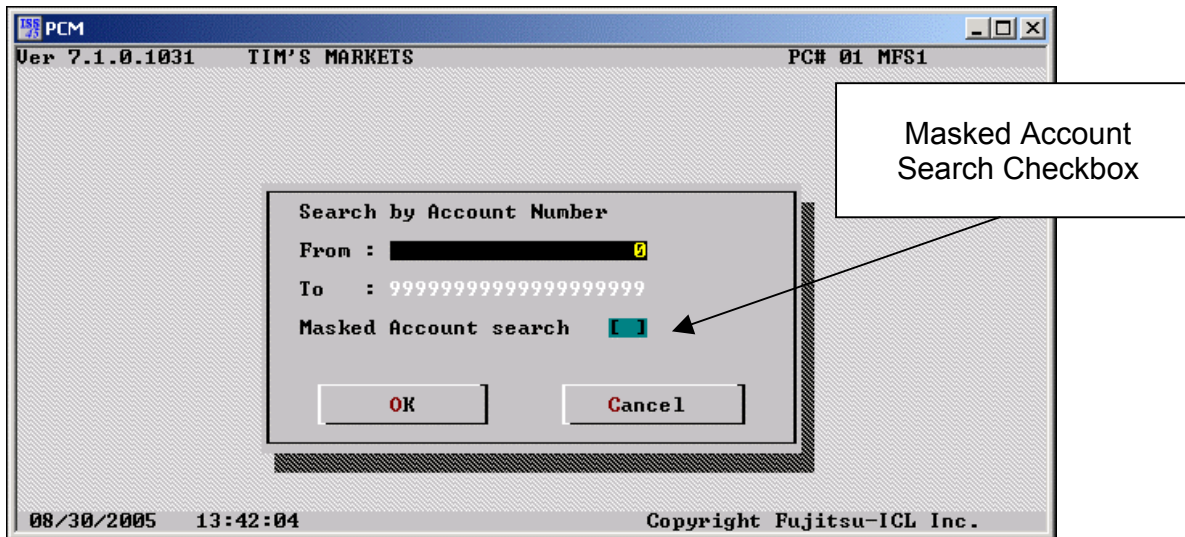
PCM

Ver 7.1.0.1031 TIM'S MARKETS PC# 01 MFS1

Masked Account Search Checkbox

Search by Account Number

From : 0

To : 9999999999999999999

Masked Account search [ ]

OK

Cancel

08/30/2005 13:42:04 Copyright Fujitsu-ICL Inc.